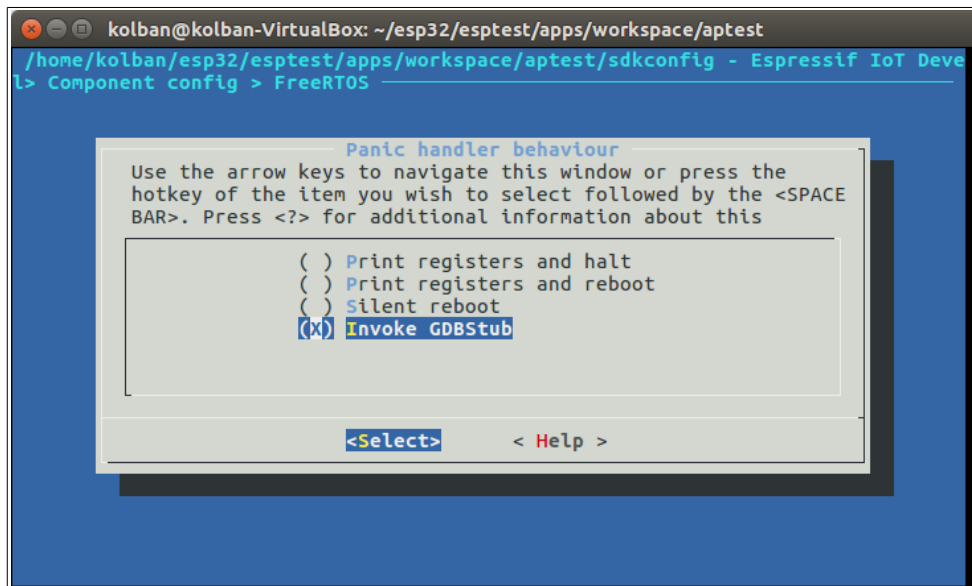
kolban@kolban-VirtualBox: ~/esp32/esptest/apps/workspace/aptest

/home/kolban/esp32/esptest/apps/workspace/aptest/sdkconfig - Espressif IoT Deve
l> Component config > FreeRTOS

Panic handler behaviour

Use the arrow keys to navigate this window or press the hotkey of the item you wish to select followed by the <SPACE BAR>. Press <?> for additional information about this

( ) Print registers and halt
( ) Print registers and reboot
( ) Silent reboot
(X) Invoke GDBStub

<Select>    < Help >